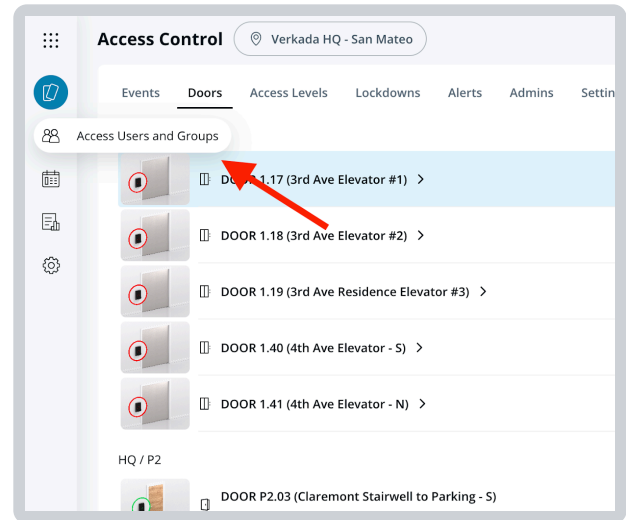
Access Control
Verkada HQ - San Mateo

Events Doors Access Levels Lockdowns Alerts Admins Settin

Access Users and Groups

DOOR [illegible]1.17 (3rd Ave Elevator #1) >

DOOR 1.18 (3rd Ave Elevator #2) >

DOOR 1.19 (3rd Ave Residence Elevator #3) >

DOOR 1.40 (4th Ave Elevator - S) >

DOOR 1.41 (4th Ave Elevator - N) >

HQ / P2

DOOR P2.03 (Claremont Stairwell to Parking - S)